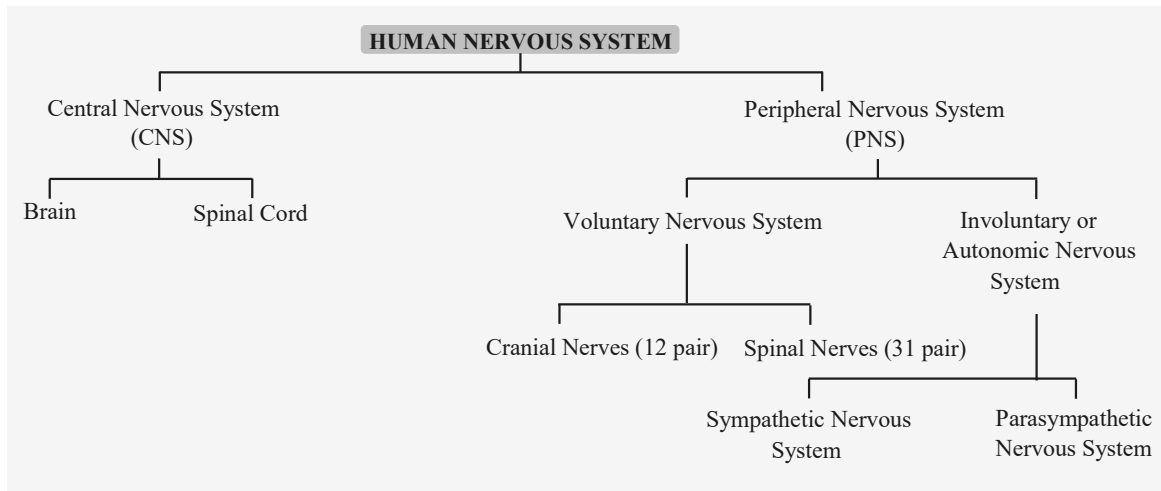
HUMAN NERVOUS SYSTEM

Central Nervous System (CNS)

Brain

Spinal Cord

Peripheral Nervous System (PNS)

Voluntary Nervous System

Cranial Nerves (12 pair)

Spinal Nerves (31 pair)

Involuntary or Autonomic Nervous System

Sympathetic Nervous System

Parasympathetic Nervous System